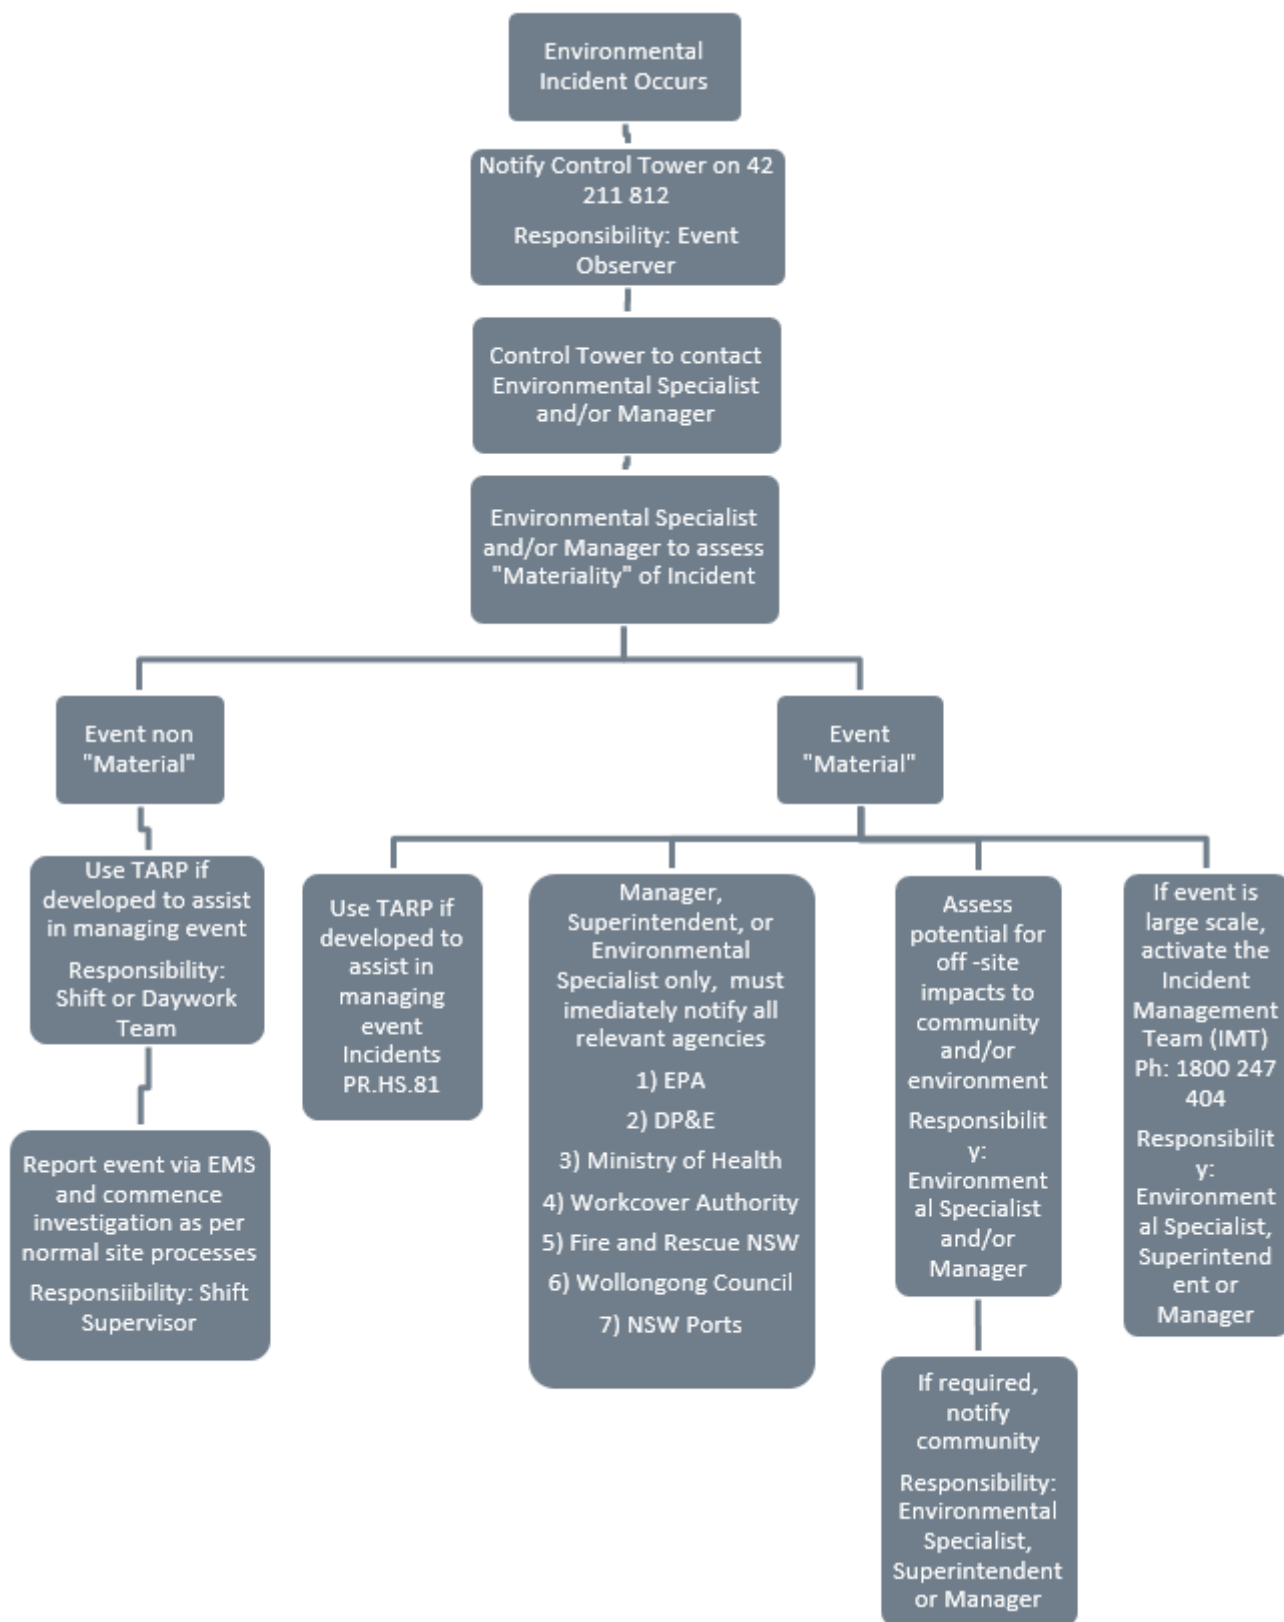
Environmental Incident Occurs

Notify Control Tower on 42 211 812

Responsibility: Event Observer

Control Tower to contact Environmental Specialist and/or Manager

Environmental Specialist and/or Manager to assess "Materiality" of Incident

Event non "Material"

Event "Material"

Use TARP if developed to assist in managing event

Responsibility: Shift or Daywork Team

Report event via EMS and commence investigation as per normal site processes

Responsiibility: Shift Supervisor

Use TARP if developed to assist in managing event Incidents PR.HS.81

Manager, Superintendent, or Environmental Specialist only, must imediately notify all relevant agencies

1) EPA

2) DP&E

3) Ministry of Health

4) Workcover Authority

5) Fire and Rescue NSW

6) Wollongong Council

7) NSW Ports

Assess potential for off -site impacts to community and/or environment

Responsibility: Environmental Specialist and/or Manager

If required, notify community

Responsibility: Environmental Specialist, Superintendent or Manager

If event is large scale, activate the Incident Management Team (IMT) Ph: 1800 247 404

Responsibility: Environmental Specialist, Superintendent or Manager